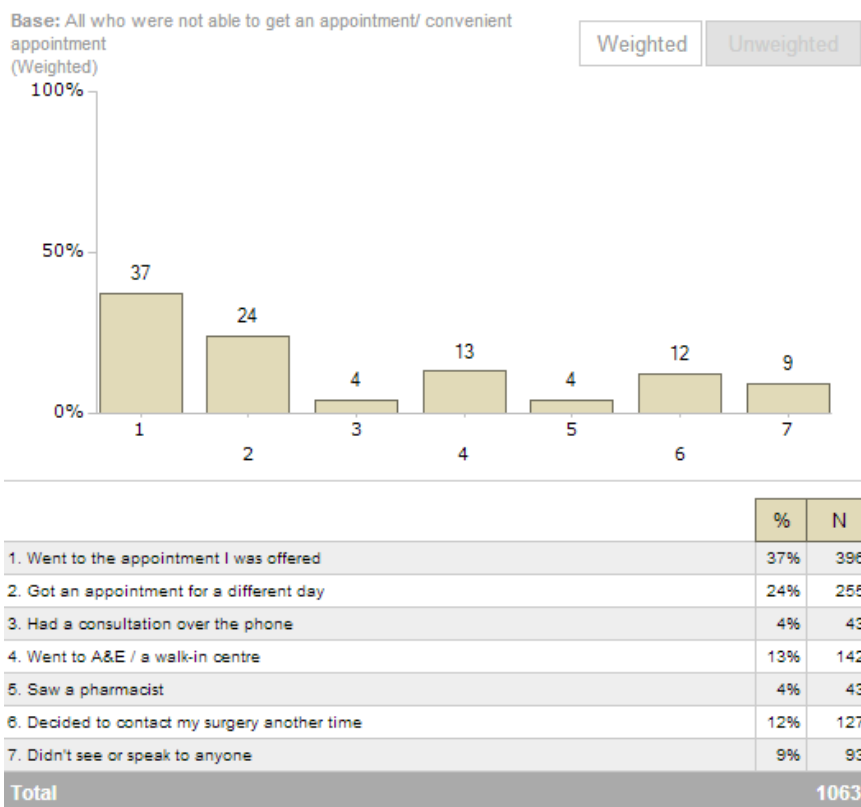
Base: All who were not able to get an appointment/ convenient appointment
(Weighted)

Weighted Unweighted

100%
50%
0%

37
24
4
13
4
12
9

1
2
3
4
5
6
7

| | % | N |
|---|---|---|
| 1. Went to the appointment I was offered | 37% | 396 |
| 2. Got an appointment for a different day | 24% | 255 |
| 3. Had a consultation over the phone | 4% | 43 |
| 4. Went to A&E / a walk-in centre | 13% | 142 |
| 5. Saw a pharmacist | 4% | 43 |
| 6. Decided to contact my surgery another time | 12% | 127 |
| 7. Didn't see or speak to anyone | 9% | 93 |
| Total | | 1063 |